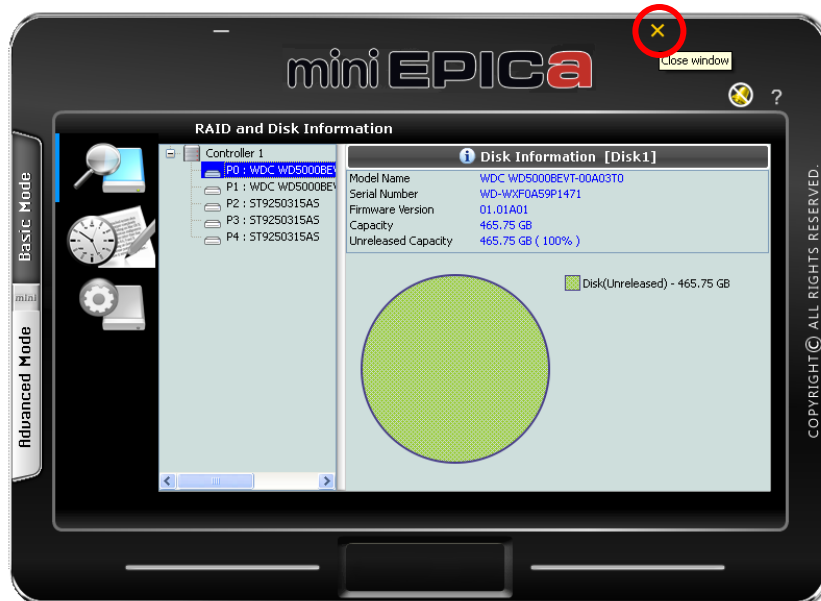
mini EPICa

Close window

?

Basic Mode

mini

Advanced Mode

RAID and Disk Information

Controller 1
P0 : WDC WD5000BE
P1 : WDC WD5000BE
P2 : ST9250315AS
P3 : ST9250315AS
P4 : ST9250315AS

Disk Information [Disk1]

| | |
|---|---|
| Model Name | WDC WD5000BEVT-00A03T0 |
| Serial Number | WD-WXF0A59P1471 |
| Firmware Version | 01.01A01 |
| Capacity | 465.75 GB |
| Unreleased Capacity | 465.75 GB ( 100% ) |

Disk(Unreleased) - 465.75 GB

COPYRIGHT© ALL RIGHTS RESERVED.